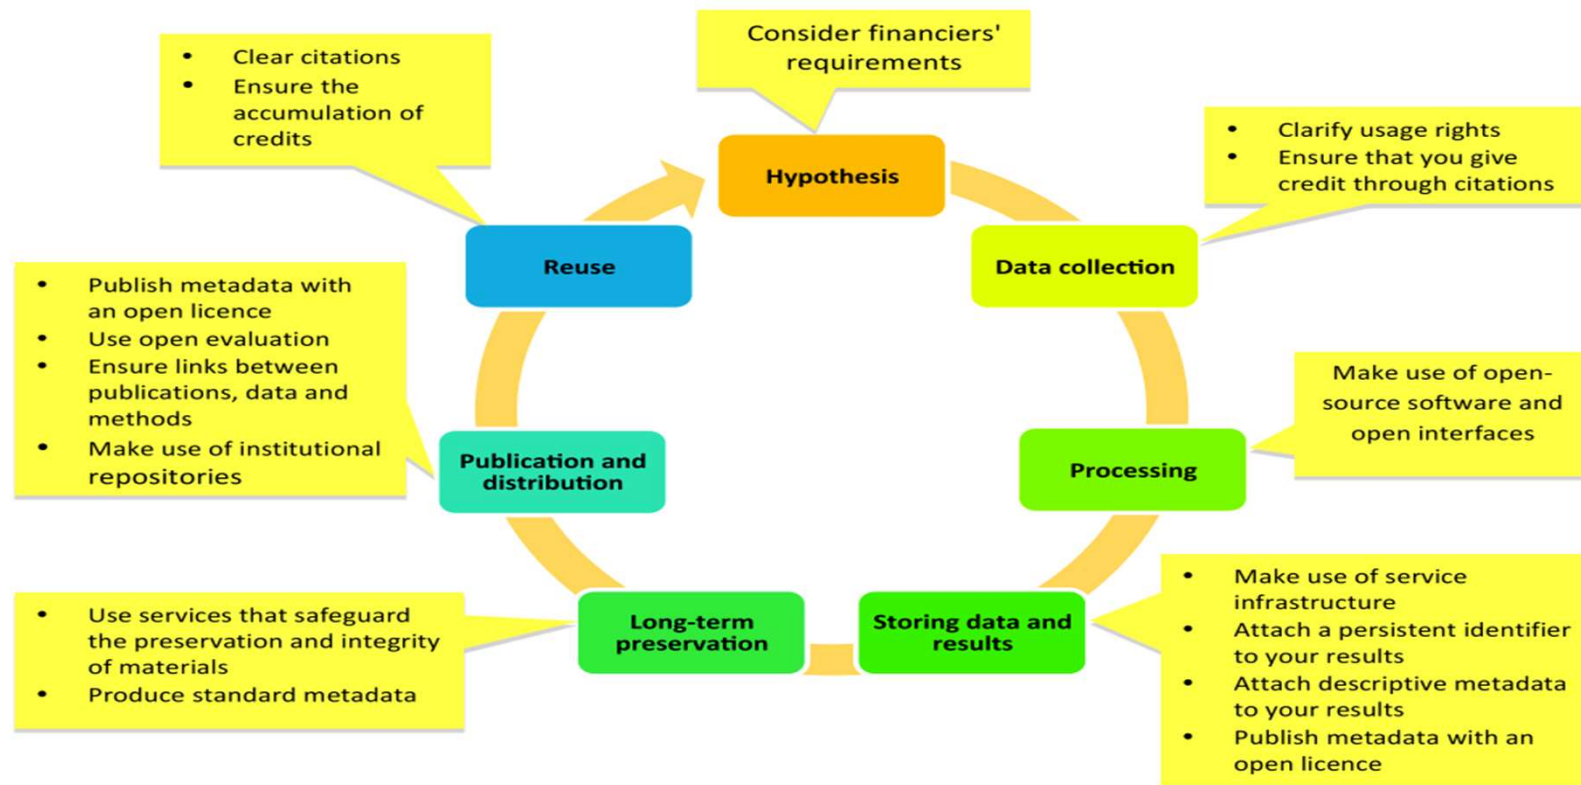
Consider financiers' requirements

Hypothesis

- Clarify usage rights
- Ensure that you give credit through citations

Data collection

Make use of open-source software and open interfaces

Processing

- Make use of service infrastructure
- Attach a persistent identifier to your results
- Attach descriptive metadata to your results
- Publish metadata with an open licence

Storing data and results

Long-term preservation

- Use services that safeguard the preservation and integrity of materials
- Produce standard metadata

Publication and distribution

- Publish metadata with an open licence
- Use open evaluation
- Ensure links between publications, data and methods
- Make use of institutional repositories

Reuse

- Clear citations
- Ensure the accumulation of credits